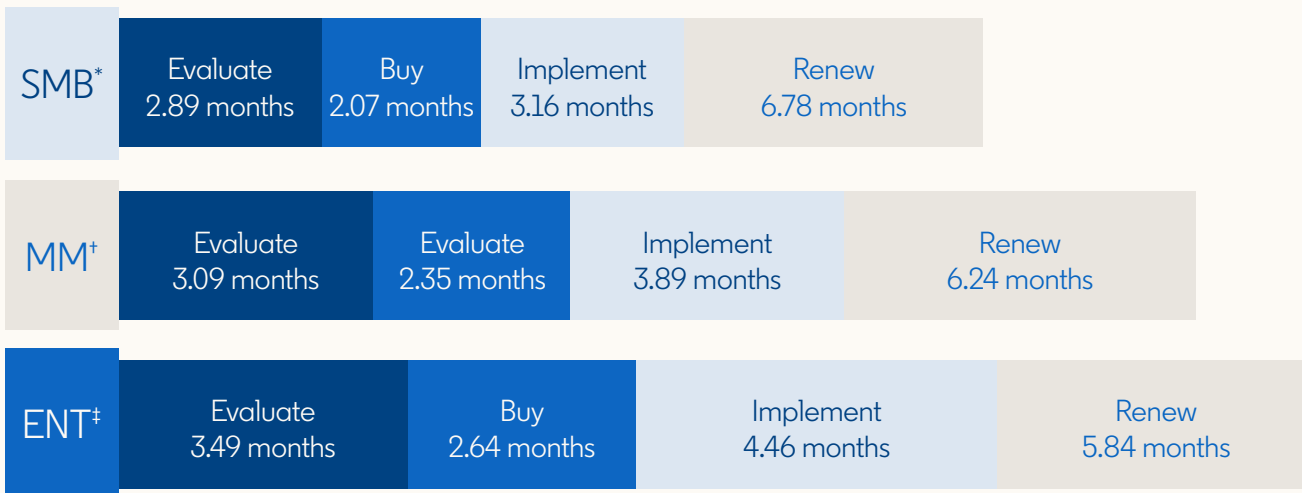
SMB*
Evaluate 2.89 months
Buy 2.07 months
Implement 3.16 months
Renew 6.78 months

MM†
Evaluate 3.09 months
Evaluate 2.35 months
Implement 3.89 months
Renew 6.24 months

ENT‡
Evaluate 3.49 months
Buy 2.64 months
Implement 4.46 months
Renew 5.84 months